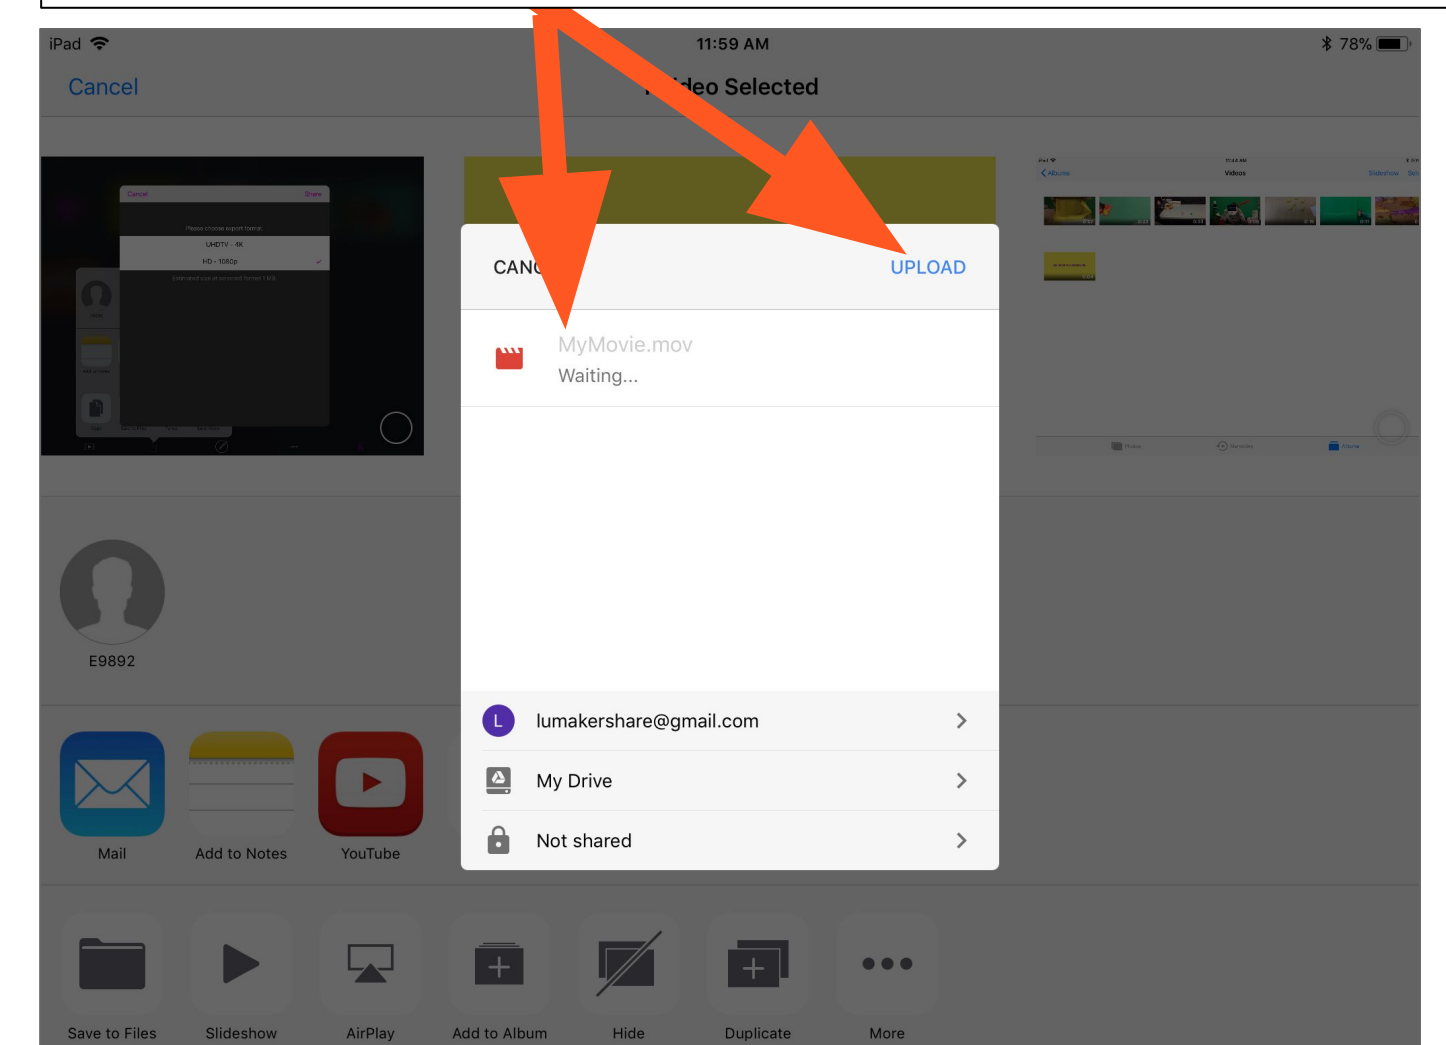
iPad
11:59 AM
78%

Cancel
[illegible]deo Selected

CAN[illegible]
UPLOAD

MyMovie.mov
Waiting...

lumakershare@gmail.com
My Drive
Not shared

E9892

Mail
Add to Notes
YouTube

Save to Files
Slideshow
AirPlay
Add to Album
Hide
Duplicate
More